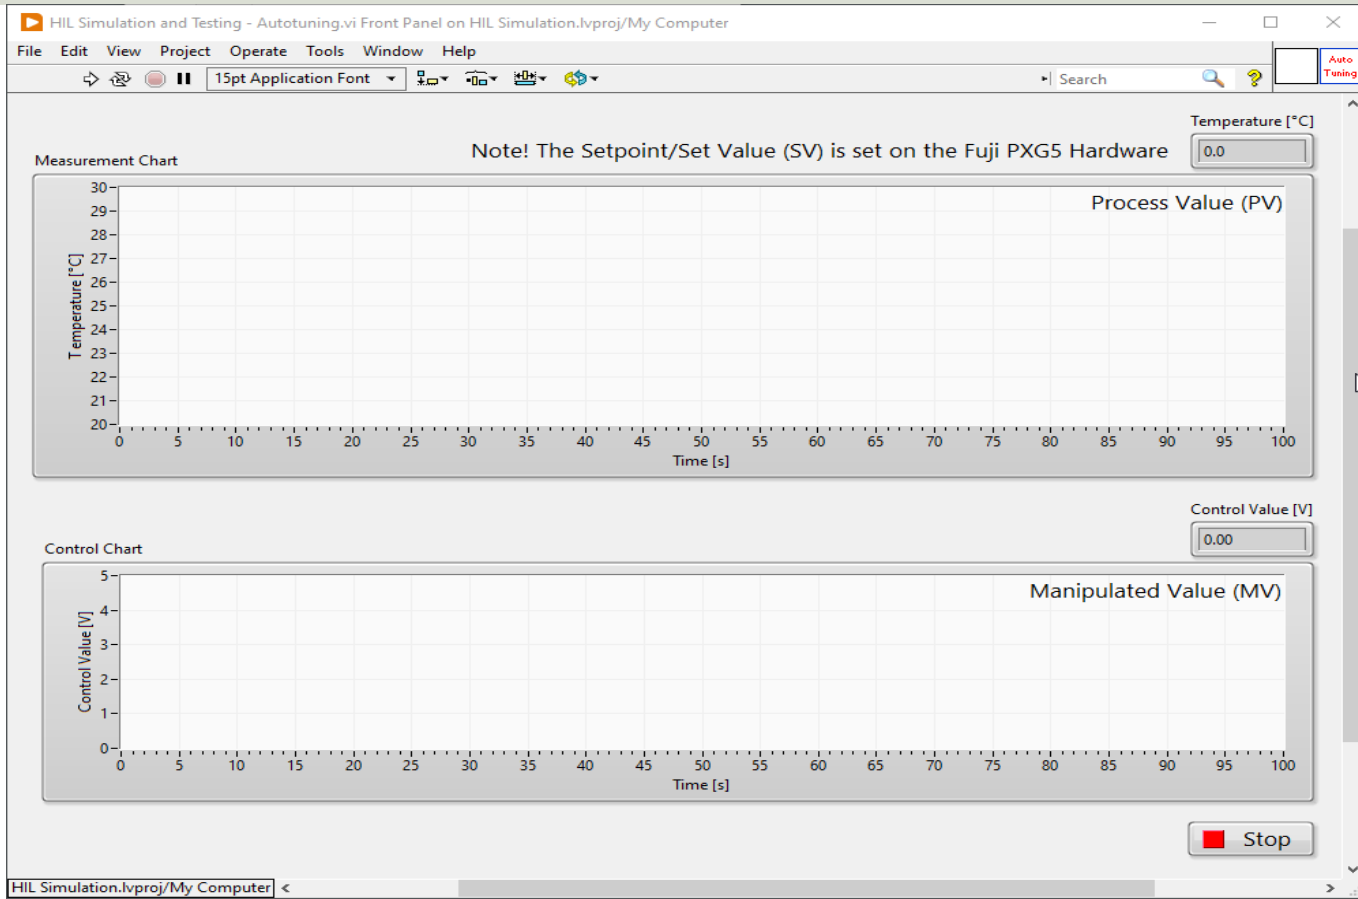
HIL Simulation and Testing - Autotuning.vi Front Panel on HIL Simulation.lvproj/My Computer

File Edit View Project Operate Tools Window Help

15pt Application Font

Search

Auto Tuning

Temperature [°C]
0.0

Measurement Chart

Note! The Setpoint/Set Value (SV) is set on the Fuji PXG5 Hardware

Process Value (PV)

Temperature [°C]

30
29
28
27
26
25
24
23
22
21
20

0 5 10 15 20 25 30 35 40 45 50 55 60 65 70 75 80 85 90 95 100

Time [s]

Control Value [V]
0.00

Control Chart

Manipulated Value (MV)

Control Value [V]

5
4
3
2
1
0

0 5 10 15 20 25 30 35 40 45 50 55 60 65 70 75 80 85 90 95 100

Time [s]

Stop

HIL Simulation.lvproj/My Computer